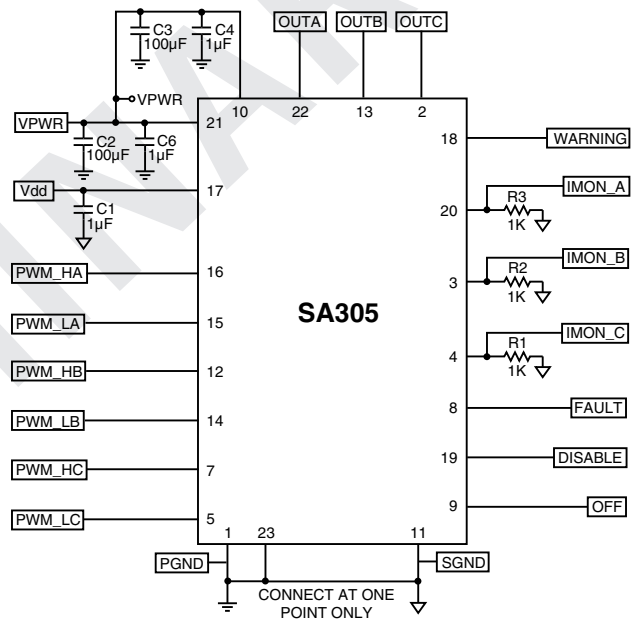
C3
100µF
C4
1µF
OUTA
OUTB
OUTC
VPWR
10
22
13
2
VPWR
21
C2
100µF
C6
1µF
18
WARNING
Vdd
17
C1
1µF
R3
1K
IMON_A
20
R2
1K
IMON_B
3
PWM_HA
16
PWM_LA
15
SA305
R1
1K
IMON_C
4
PWM_HB
12
8
FAULT
PWM_LB
14
19
DISABLE
PWM_HC
7
9
OFF
PWM_LC
5
1
23
11
PGND
SGND
CONNECT AT ONE POINT ONLY